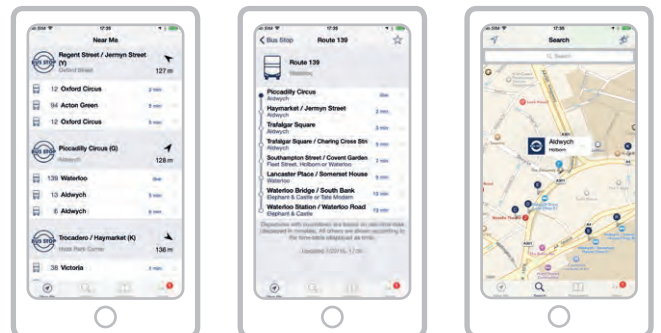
17:38

Near Me

BUS STOP

Regent Street / Jermyn Street (Y)

Oxford Street

127 m

12 Oxford Circus

2 min

94 Acton Green

5 min

12 Oxford Circus

9 min

BUS STOP

Piccadilly Circus (G)

Aldwych

128 m

139 Waterloo

Due

13 Aldwych

5 min

6 Aldwych

8 min

BUS STOP

Trocadero / Haymarket (K)

Hyde Park Corner

136 m

38 Victoria

17:38

Bus Stop

Route 139

Route 139

Waterloo

Piccadilly Circus

Aldwych

Due

Haymarket / Jermyn Street

Aldwych

1 min

Trafalgar Square

Aldwych

3 min

Trafalgar Square / Charing Cross Stn

Aldwych

5 min

Southampton Street / Covent Garden

Fleet Street, Holborn or Waterloo

7 min

Lancaster Place / Somerset House

Waterloo

9 min

Waterloo Bridge / South Bank

Elephant & Castle or Tate Modern

10 min

Waterloo Station / Waterloo Road

Elephant & Castle

12 min

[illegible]

Updated 1:03 PM, 17:38

17:38

Search

Search

Aldwych

Holborn